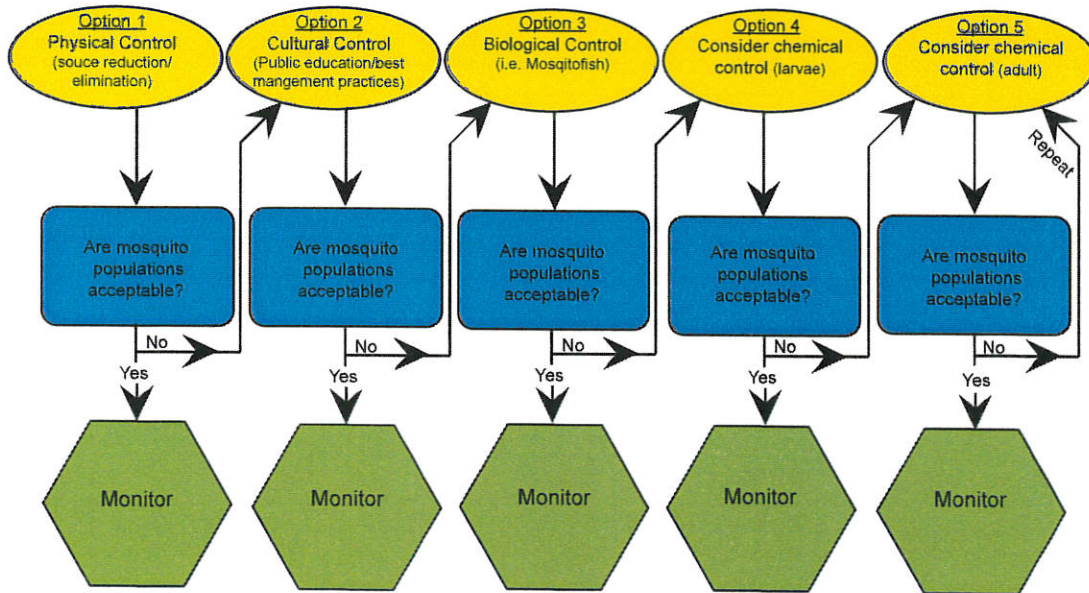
Option 1
Physical Control
(souce reduction/ elimination)

Option 2
Cultural Control
(Public education/best mangement practices)

Option 3
Biological Control
(i.e. Mosqitofish)

Option 4
Consider chemical control (larvae)

Option 5
Consider chemical control (adult)

Repeat

Are mosquito populations acceptable?

No

Yes

Monitor

Are mosquito populations acceptable?

No

Yes

Monitor

Are mosquito populations acceptable?

No

Yes

Monitor

Are mosquito populations acceptable?

No

Yes

Monitor

Are mosquito populations acceptable?

No

Yes

Monitor